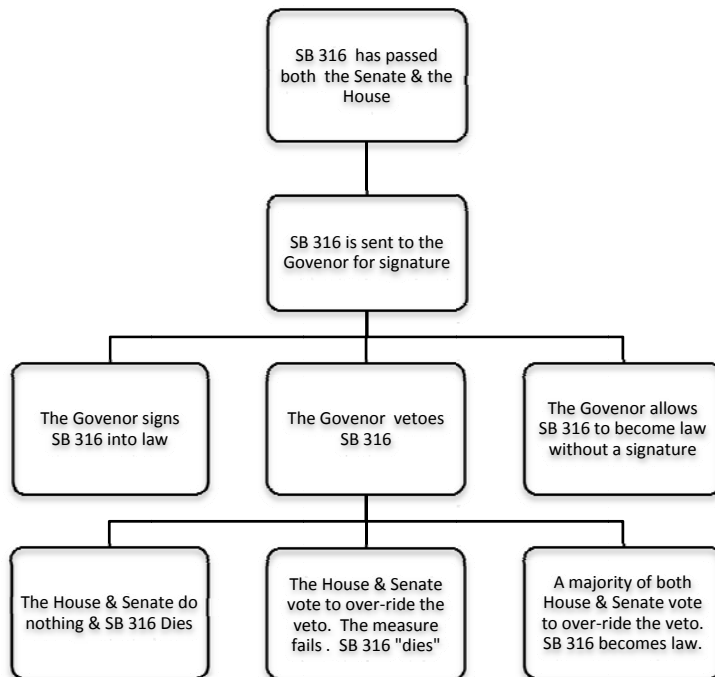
SB 316 has passed both the Senate & the House

SB 316 is sent to the Govenor for signature

The Govenor signs SB 316 into law

The Govenor vetoes SB 316

The Govenor allows SB 316 to become law without a signature

The House & Senate do nothing & SB 316 Dies

The House & Senate vote to over-ride the veto. The measure fails . SB 316 "dies"

A majority of both House & Senate vote to over-ride the veto. SB 316 becomes law.